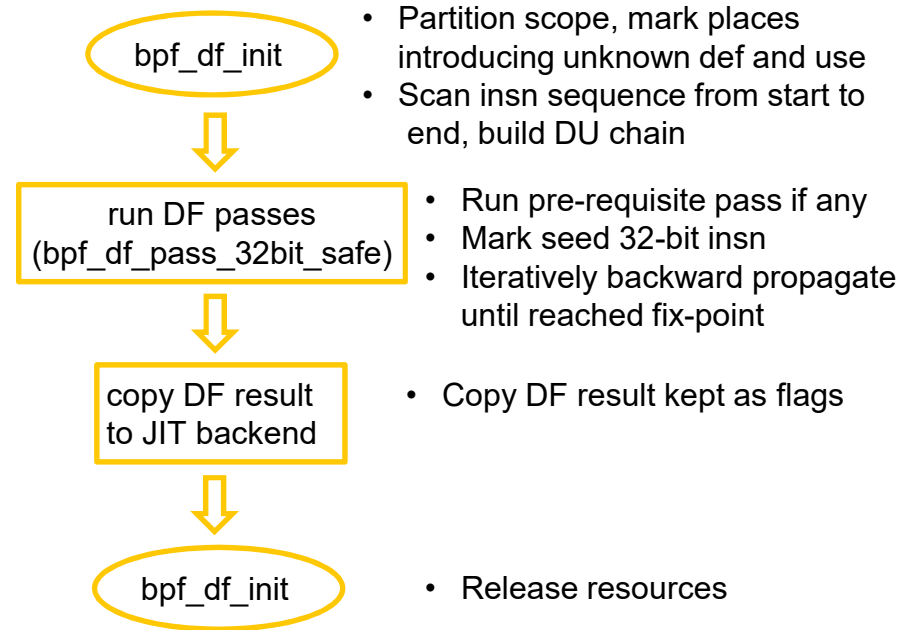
bpf_df_init

• Partition scope, mark places introducing unknown def and use
• Scan insn sequence from start to end, build DU chain

run DF passes (bpf_df_pass_32bit_safe)

• Run pre-requisite pass if any
• Mark seed 32-bit insn
• Iteratively backward propagate until reached fix-point

copy DF result to JIT backend

• Copy DF result kept as flags

bpf_df_init

• Release resources